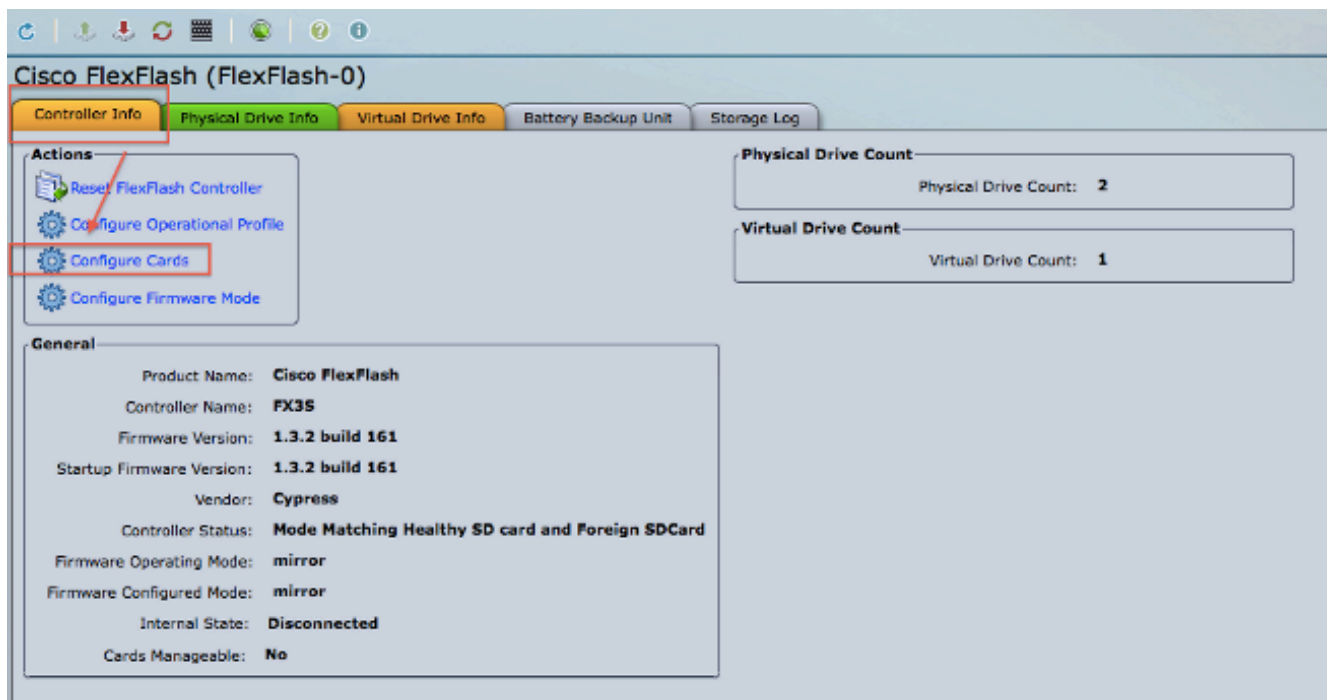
Cisco FlexFlash (FlexFlash-0)

Controller Info | Physical Drive Info | Virtual Drive Info | Battery Backup Unit | Storage Log

Actions
Reset FlexFlash Controller
Configure Operational Profile
Configure Cards
Configure Firmware Mode

Physical Drive Count
Physical Drive Count: 2

Virtual Drive Count
Virtual Drive Count: 1

General

| | |
|---|---|
| Product Name: | Cisco FlexFlash |
| Controller Name: | FX3S |
| Firmware Version: | 1.3.2 build 161 |
| Startup Firmware Version: | 1.3.2 build 161 |
| Vendor: | Cypress |
| Controller Status: | Mode Matching Healthy SD card and Foreign SDCard |
| Firmware Operating Mode: | mirror |
| Firmware Configured Mode: | mirror |
| Internal State: | Disconnected |
| Cards Manageable: | No |